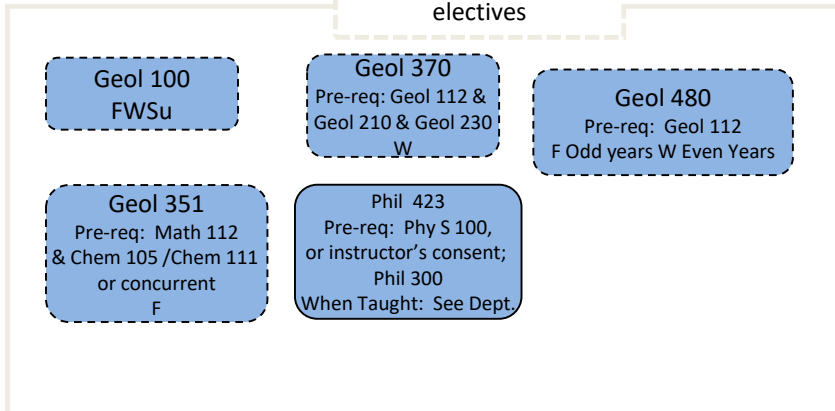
electives

Geol 100
FWSu

Geol 370
Pre-req: Geol 112 & Geol 210 & Geol 230
W

Geol 480
Pre-req: Geol 112
F Odd years W Even Years

Geol 351
Pre-req: Math 112 & Chem 105 /Chem 111 or concurrent
F

Phil 423
Pre-req: Phy S 100, or instructor's consent; Phil 300
When Taught: See Dept.